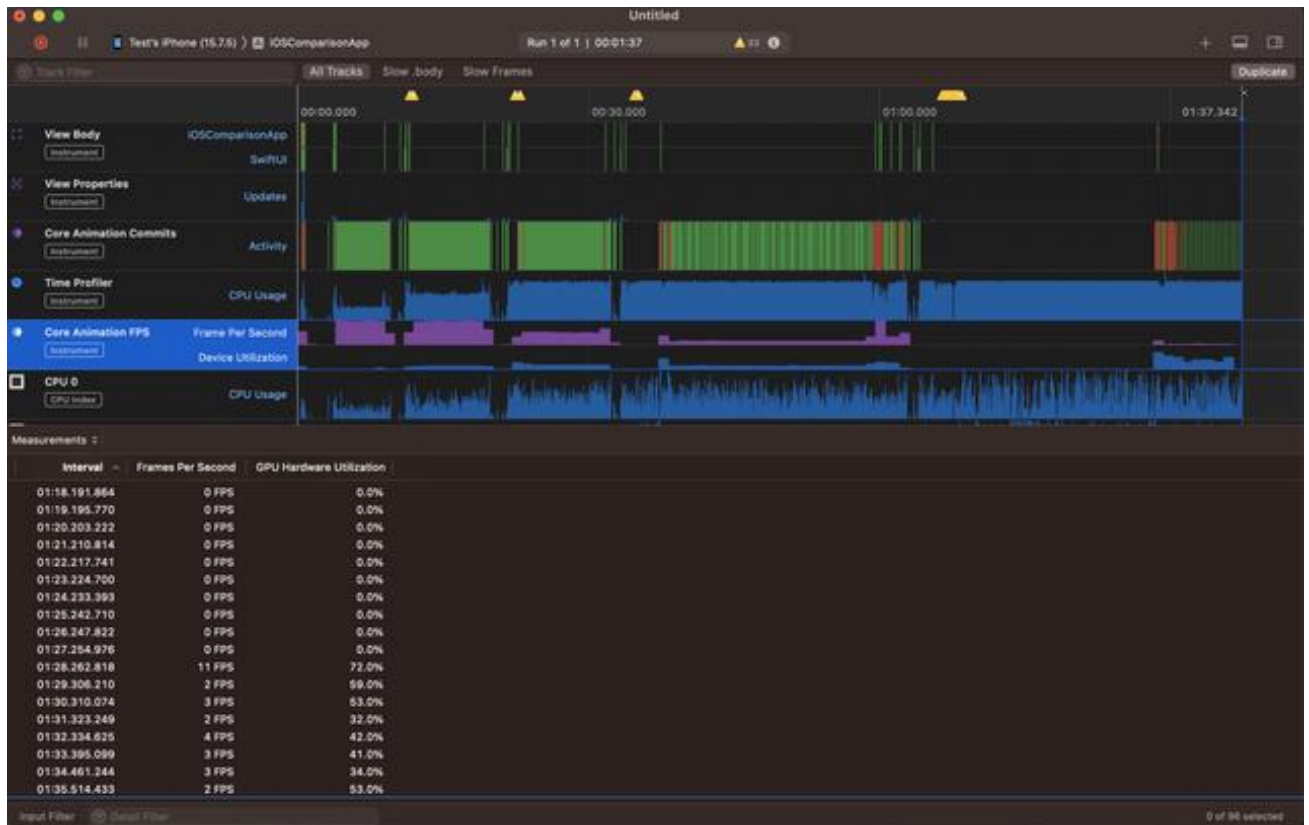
Untitled

Test's iPhone (15.7.5) 〉 iOSComparisonApp

Run 1 of 1 | 00:01:37

Track Filter

All Tracks

Slow .body

Slow Frames

Duplicate

00:00.000

00:30.000

01:00.000

01:37.342

View Body

Instrument

iOSComparisonApp

SwiftUI

View Properties

Instrument

Updates

Core Animation Commits

Instrument

Activity

Time Profiler

Instrument

CPU Usage

Core Animation FPS

Instrument

Frame Per Second

Device Utilization

CPU 0

CPU Index

CPU Usage

Measurements

| Interval | Frames Per Second | GPU Hardware Utilization |
|---|---|---|
| 01:18.191.864 | 0 FPS | 0.0% |
| 01:19.195.770 | 0 FPS | 0.0% |
| 01:20.203.222 | 0 FPS | 0.0% |
| 01:21.210.814 | 0 FPS | 0.0% |
| 01:22.217.741 | 0 FPS | 0.0% |
| 01:23.224.700 | 0 FPS | 0.0% |
| 01:24.233.393 | 0 FPS | 0.0% |
| 01:25.242.710 | 0 FPS | 0.0% |
| 01:26.247.822 | 0 FPS | 0.0% |
| 01:27.254.976 | 0 FPS | 0.0% |
| 01:28.262.818 | 11 FPS | 72.0% |
| 01:29.306.210 | 2 FPS | 59.0% |
| 01:30.310.074 | 3 FPS | 53.0% |
| 01:31.323.249 | 2 FPS | 32.0% |
| 01:32.334.625 | 4 FPS | 42.0% |
| 01:33.395.099 | 3 FPS | 41.0% |
| 01:34.461.244 | 3 FPS | 34.0% |
| 01:35.514.433 | 2 FPS | 53.0% |

Input Filter

Detail Filter

0 of 96 selected